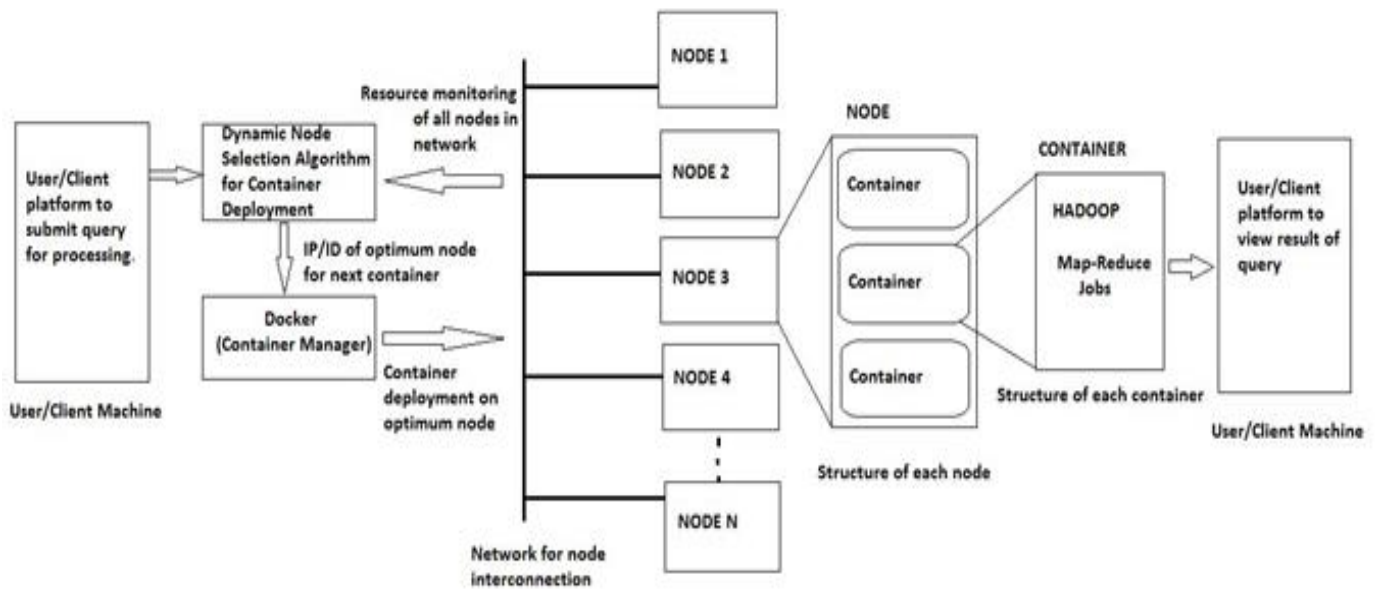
User/Client platform to submit query for processing.

User/Client Machine

Dynamic Node Selection Algorithm for Container Deployment

Resource monitoring of all nodes in network

IP/ID of optimum node for next container

Docker (Container Manager)

Container deployment on optimum node

NODE 1

NODE 2

NODE 3

NODE 4

NODE N

Network for node interconnection

NODE

Container

Container

Container

Structure of each node

CONTAINER

HADOOP

Map-Reduce Jobs

Structure of each container

User/Client platform to view result of query

User/Client Machine